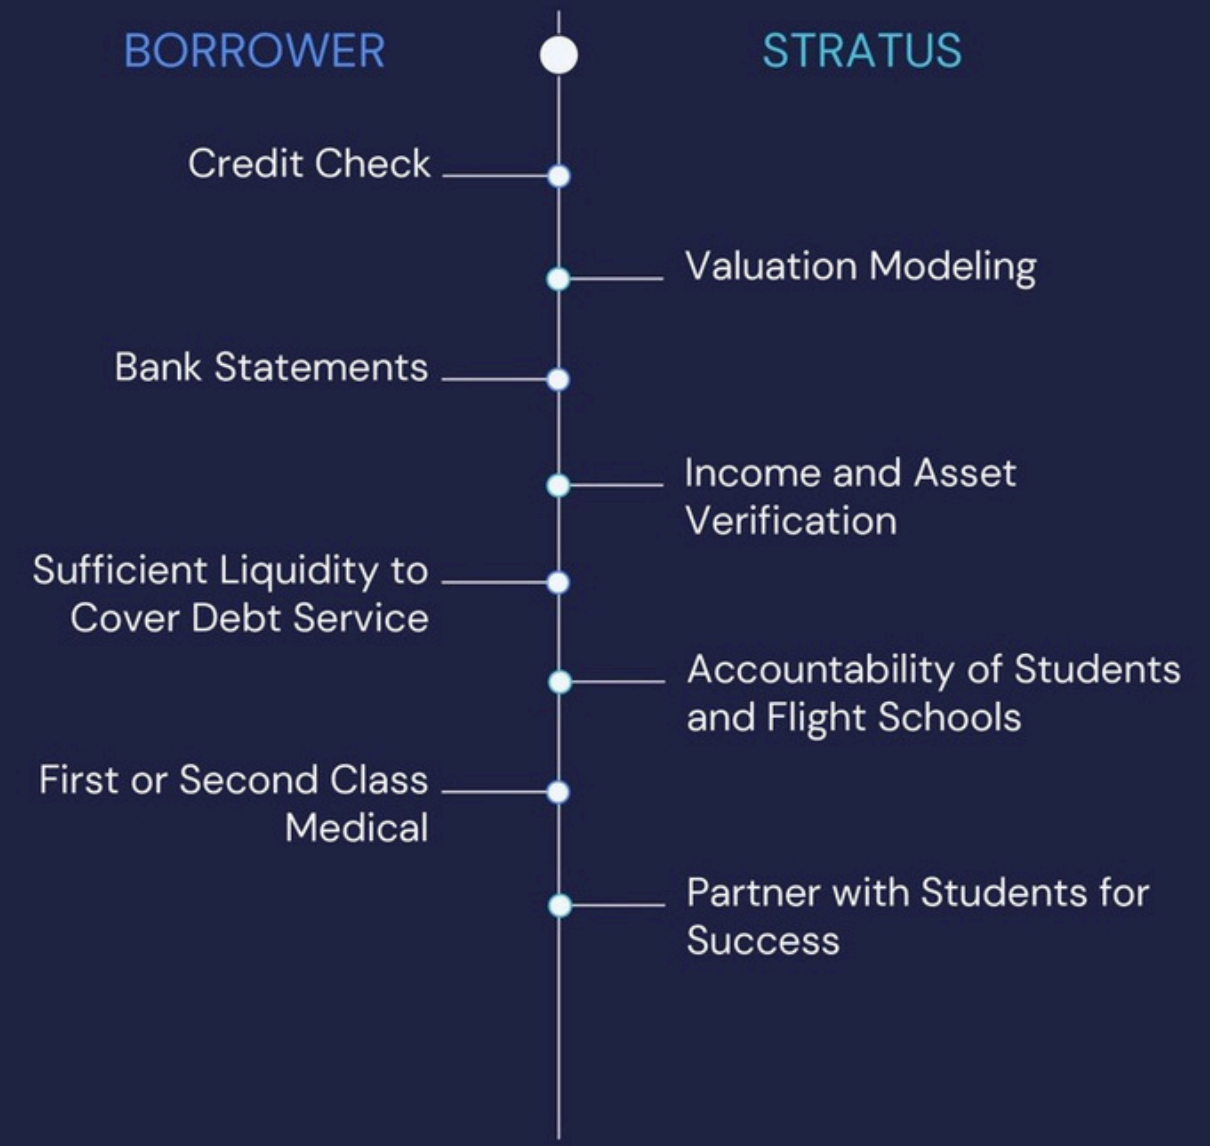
BORROWER

STRATUS

Credit Check

Valuation Modeling

Bank Statements

Income and Asset Verification

Sufficient Liquidity to Cover Debt Service

Accountability of Students and Flight Schools

First or Second Class Medical

Partner with Students for Success